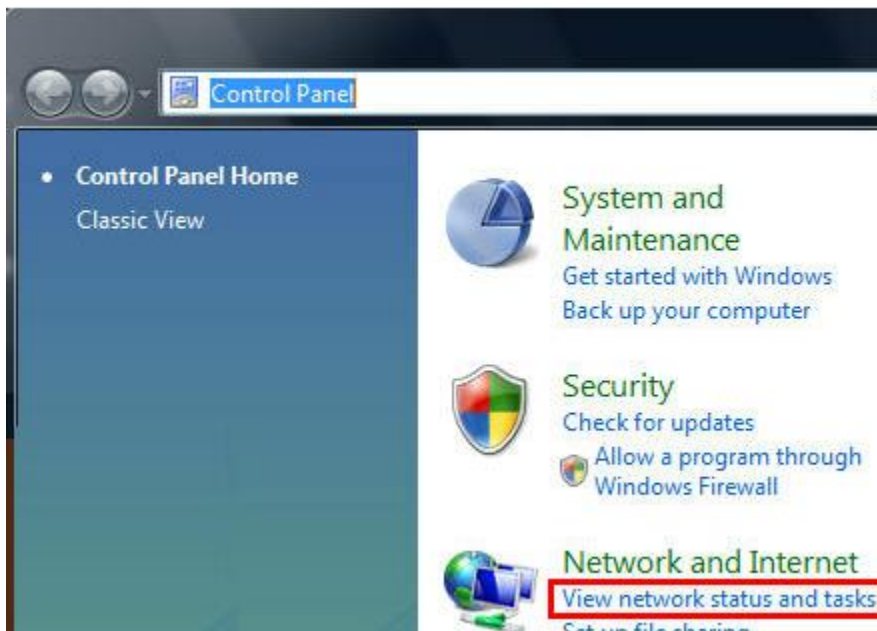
Control Panel

• Control Panel Home
Classic View

System and Maintenance
Get started with Windows
Back up your computer

Security
Check for updates
Allow a program through Windows Firewall

Network and Internet
View network status and tasks
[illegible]